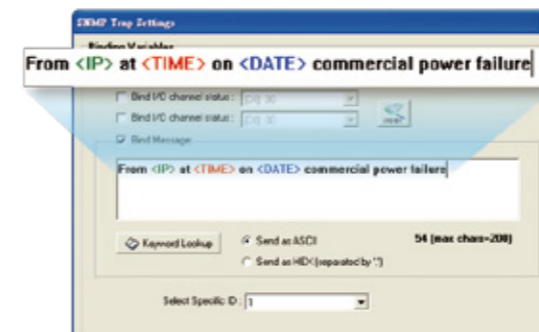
SNMP Trap Settings

Binding Variables

From <IP> at <TIME> on <DATE> commercial power failure

Bind I/O channel status : [DI] 30

Bind I/O channel status : [DI] 30

Bind Message

From <IP> at <TIME> on <DATE> commercial power failure

Keyword Lookup

Send as ASCII

Send as HEX (separated by ",")

54 (max chars=208)

Select Specific ID : 1